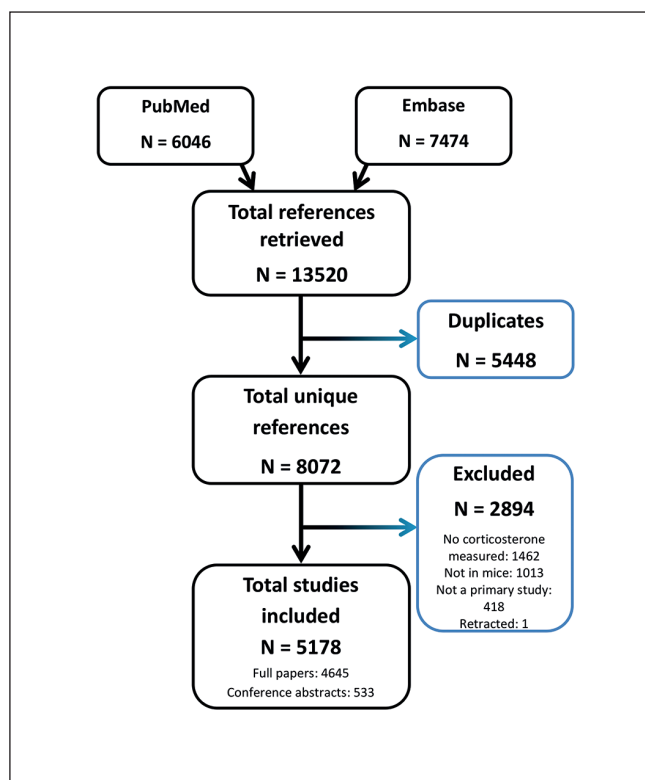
PubMed
N = 6046

Embase
N = 7474

Total references retrieved
N = 13520

Duplicates
N = 5448

Total unique references
N = 8072

Excluded
N = 2894
No corticosterone measured: 1462
Not in mice: 1013
Not a primary study: 418
Retracted: 1

Total studies included
N = 5178
Full papers: 4645
Conference abstracts: 533